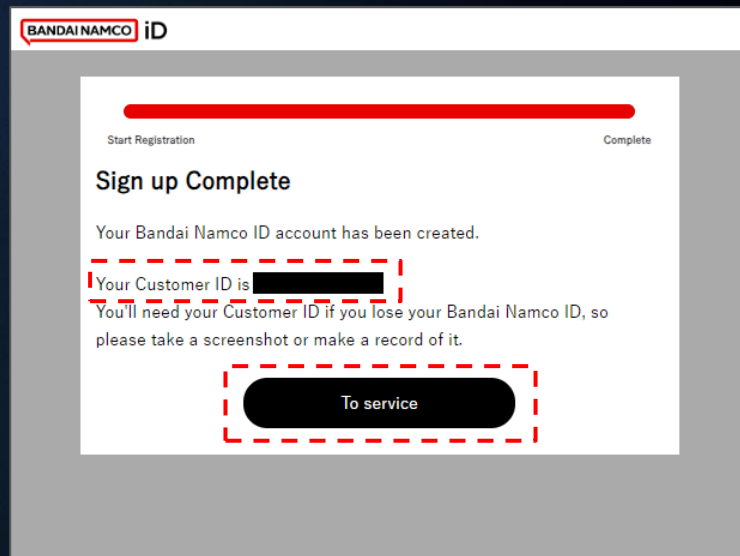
BANDAI NAMCO iD

Start Registration

Complete

Sign up Complete

Your Bandai Namco ID account has been created.

Your Customer ID is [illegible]

You'll need your Customer ID if you lose your Bandai Namco ID, so please take a screenshot or make a record of it.

To service